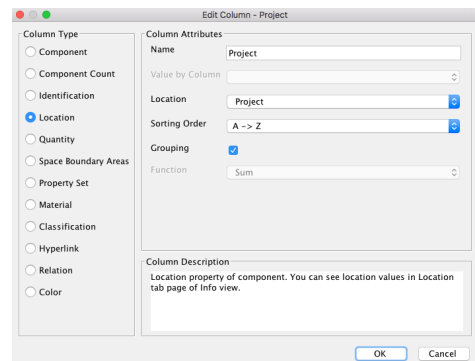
Edit Column - Project

Column Type
Component
Component Count
Identification
Location
Quantity
Space Boundary Areas
Property Set
Material
Classification
Hyperlink
Relation
Color

Column Attributes
Name
Project
Value by Column
Location
Project
Sorting Order
A -> Z
Grouping
Function
Sum

Column Description
Location property of component. You can see location values in Location tab page of Info view.

OK
Cancel